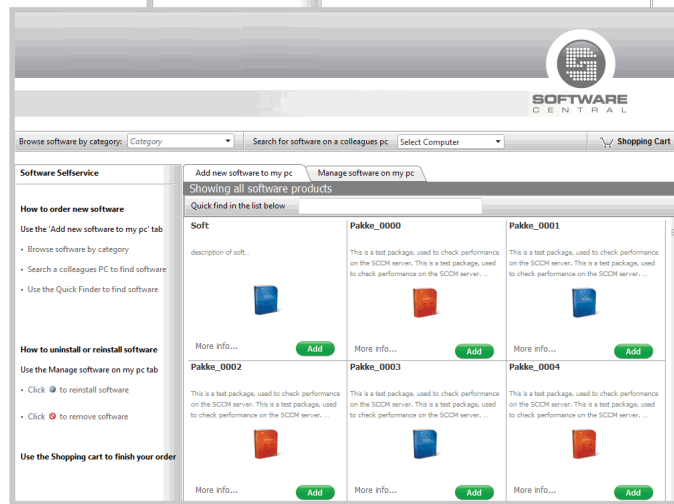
SOFTWARE
CENTRAL

Browse software by category: Category

Search for software on a colleagues pc Select Computer

Shopping Cart

Software Selfservice

How to order new software

Use the 'Add new software to my pc' tab

• Browse software by category

• Search a colleagues PC to find software

• Use the Quick Finder to find software

How to uninstall or reinstall software

Use the Manage software on my pc tab

• Click to reinstall software

• Click to remove software

Use the Shopping cart to finish your order

Add new software to my pc

Manage software on my pc

Showing all software products

Quick find in the list below

Soft

description of soft...

More info...

Add

Pakke_0000

This is a test package, used to check performance on the SCCM server. This is a test package, used to check performance on the SCCM server. ...

More info...

Add

Pakke_0001

This is a test package, used to check performance on the SCCM server. This is a test package, used to check performance on the SCCM server. ...

More info...

Add

Pakke_0002

This is a test package, used to check performance on the SCCM server. This is a test package, used to check performance on the SCCM server. ...

More info...

Add

Pakke_0003

This is a test package, used to check performance on the SCCM server. This is a test package, used to check performance on the SCCM server. ...

More info...

Add

Pakke_0004

This is a test package, used to check performance on the SCCM server. This is a test package, used to check performance on the SCCM server. ...

More info...

Add